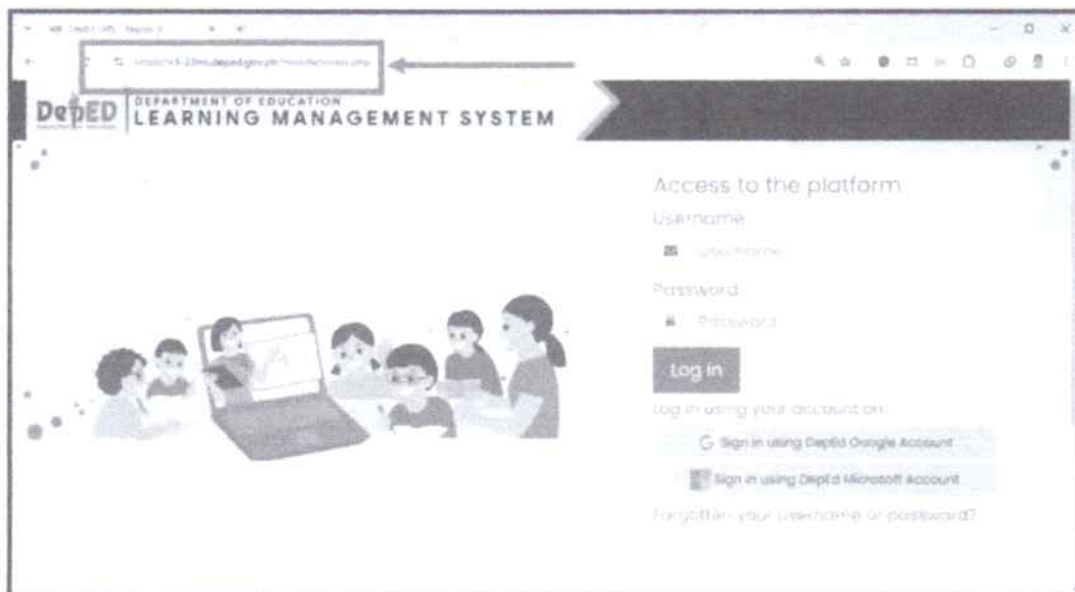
DepED DEPARTMENT OF EDUCATION LEARNING MANAGEMENT SYSTEM

Access to the platform

Username

Username

Password

Password

Log in

Log in using your account on:

Sign in using DepEd Google Account

Sign in using DepEd Microsoft Account

Forgotten your username or password?